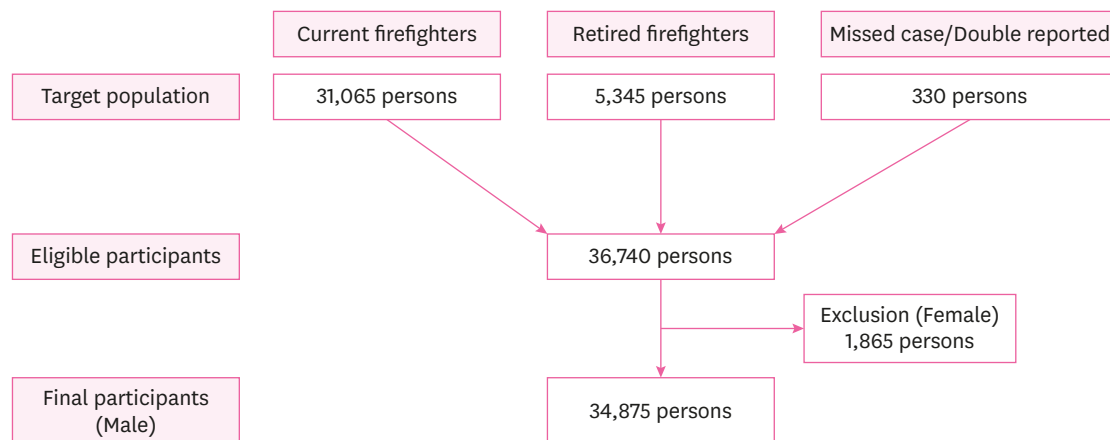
Current firefighters

Retired firefighters

Missed case/Double reported

Target population

31,065 persons

5,345 persons

330 persons

Eligible participants

36,740 persons

Exclusion (Female)
1,865 persons

Final participants
(Male)

34,875 persons